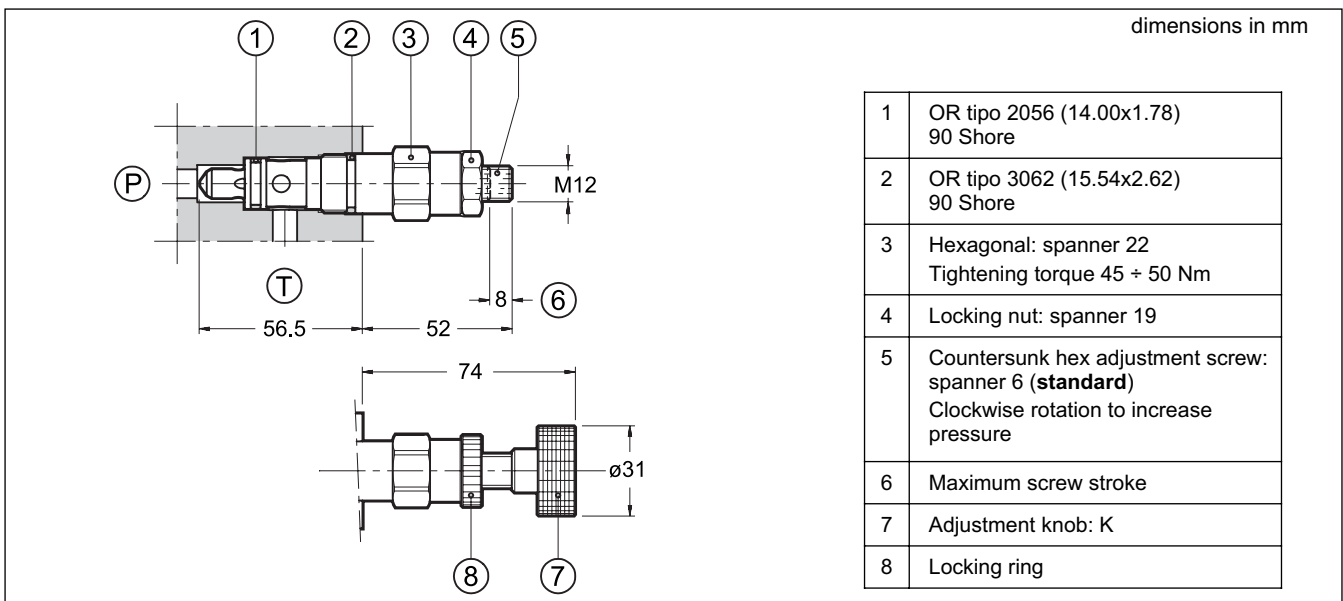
dimensions in mm

1 2 3 4 5

P

M12

T

8 6

56.5 52

74

ø31

8 7

| 1 | OR tipo 2056 (14.00x1.78) 90 Shore |
|---|---|
| 2 | OR tipo 3062 (15.54x2.62) 90 Shore |
| 3 | Hexagonal: spanner 22 Tightening torque 45 ÷ 50 Nm |
| 4 | Locking nut: spanner 19 |
| 5 | Countersunk hex adjustment screw: spanner 6 (**standard**) Clockwise rotation to increase pressure |
| 6 | Maximum screw stroke |
| 7 | Adjustment knob: K |
| 8 | Locking ring |